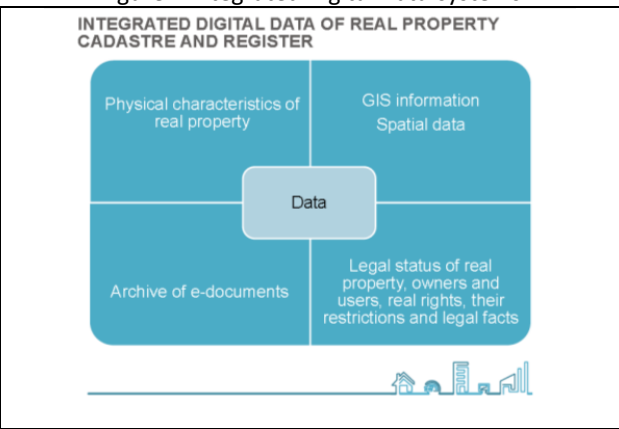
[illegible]

INTEGRATED DIGITAL DATA OF REAL PROPERTY CADASTRE AND REGISTER

Physical characteristics of real property

GIS information
Spatial data

Data

Archive of e-documents

Legal status of real property, owners and users, real rights, their restrictions and legal facts